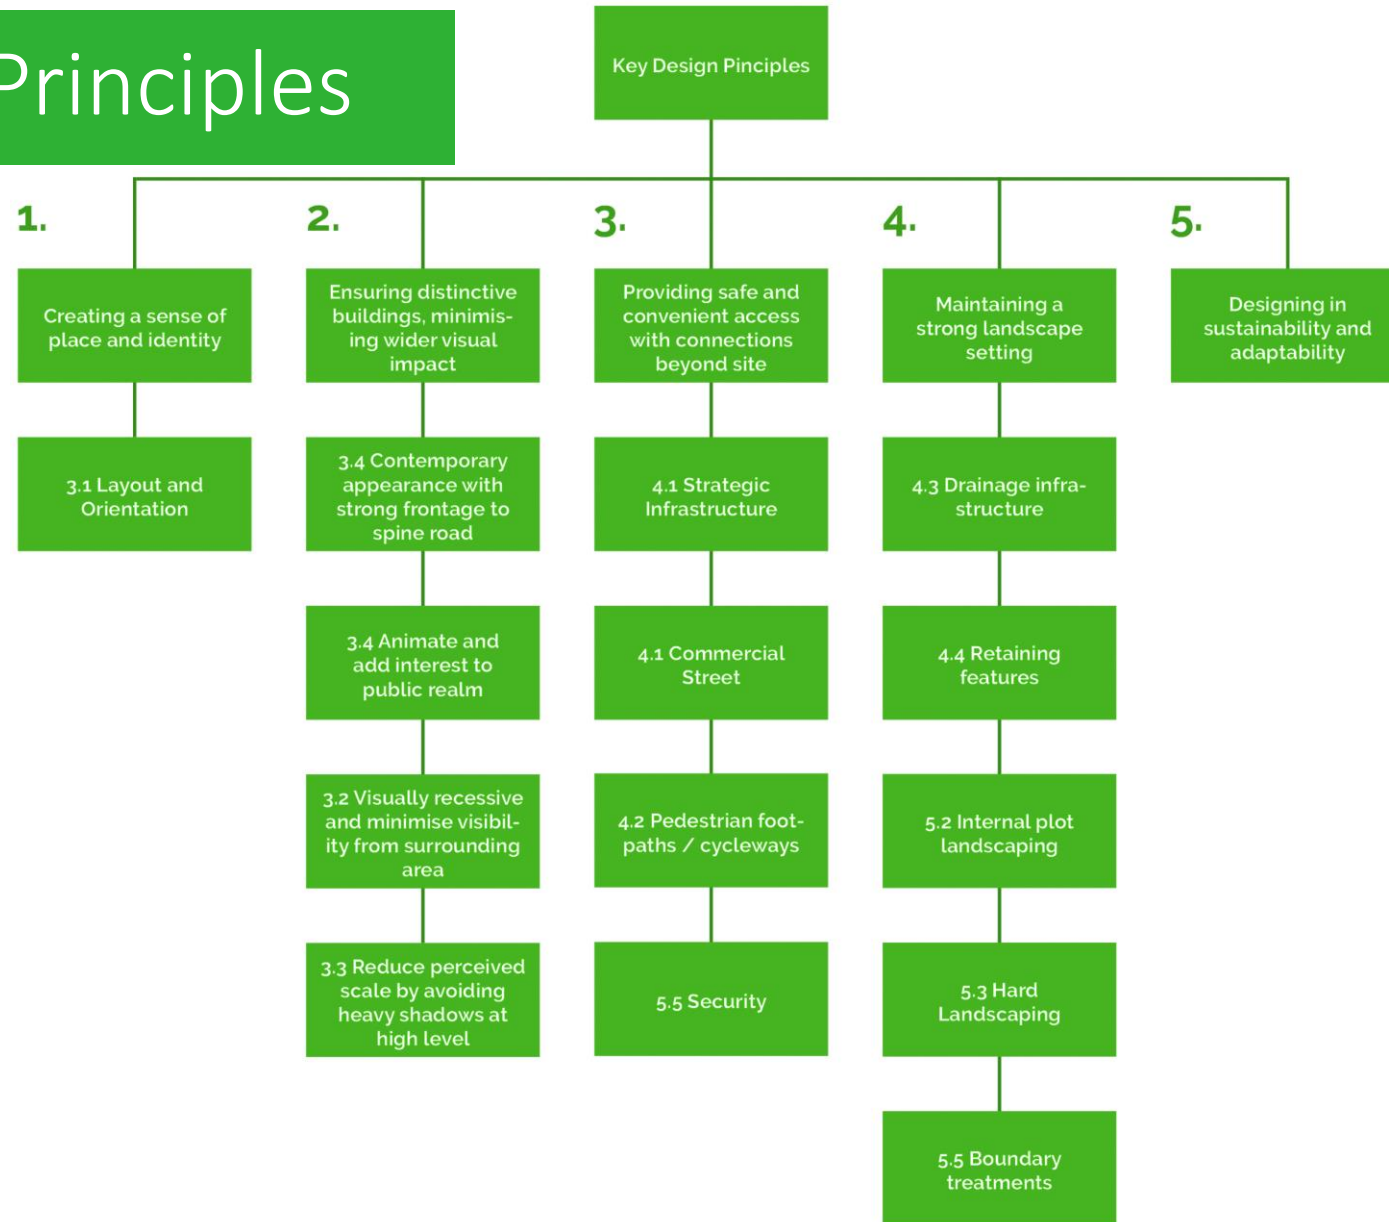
Principles

Key Design Principles

1.

Creating a sense of place and identity

3.1 Layout and Orientation

2.

Ensuring distinctive buildings, minimising wider visual impact

3.4 Contemporary appearance with strong frontage to spine road

3.4 Animate and add interest to public realm

3.2 Visually recessive and minimise visibility from surrounding area

3.3 Reduce perceived scale by avoiding heavy shadows at high level

3.

Providing safe and convenient access with connections beyond site

4.1 Strategic Infrastructure

4.1 Commercial Street

4.2 Pedestrian footpaths / cycleways

5.5 Security

4.

Maintaining a strong landscape setting

4.3 Drainage infrastructure

4.4 Retaining features

5.2 Internal plot landscaping

5.3 Hard Landscaping

5.5 Boundary treatments

5.

Designing in sustainability and adaptability